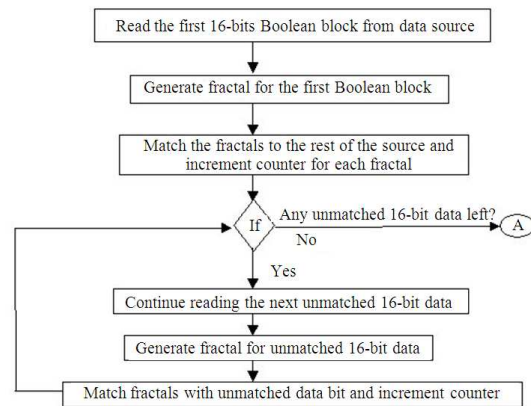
Read the first 16-bits Boolean block from data source

Generate fractal for the first Boolean block

Match the fractals to the rest of the source and increment counter for each fractal

If

Any unmatched 16-bit data left?

No

A

Yes

Continue reading the next unmatched 16-bit data

Generate fractal for unmatched 16-bit data

Match fractals with unmatched data bit and increment counter